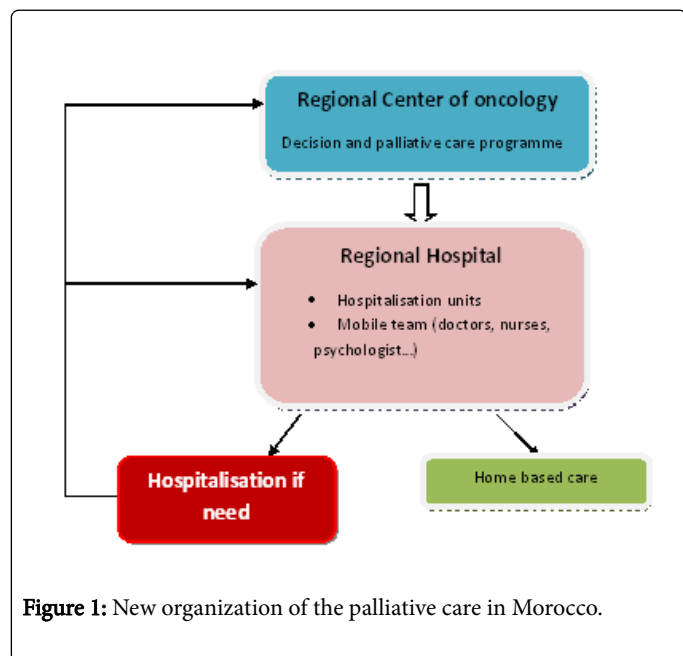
Regional Center of oncology

Decision and palliative care programme

Regional Hospital

• Hospitalisation units
• Mobile team (doctors, nurses, psychologist...)

Hospitalisation if need

Home based care

Figure 1: New organization of the palliative care in Morocco.